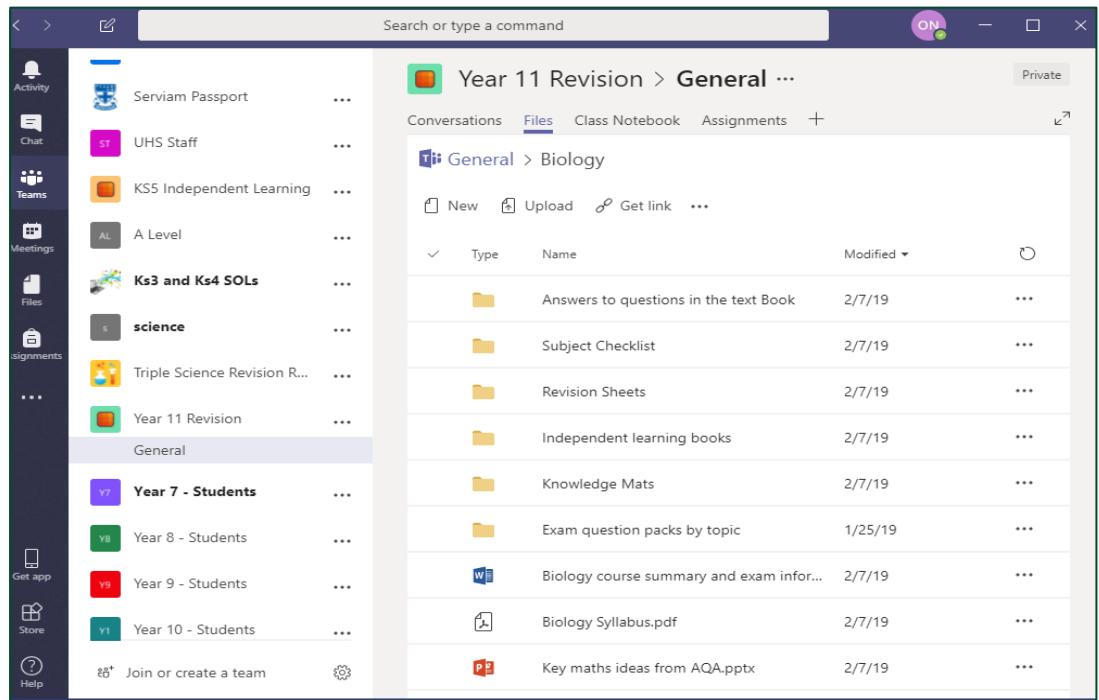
Search or type a command

ON

Activity

Chat

Teams

Meetings

Files

ssignments

...

Get app

Store

Help

Serviam Passport ...

ST UHS Staff ...

KS5 Independent Learning ...

AL A Level ...

Ks3 and Ks4 SOLs ...

S science ...

Triple Science Revision R... ...

Year 11 Revision ...

General

Y7 Year 7 - Students ...

Y8 Year 8 - Students ...

Y9 Year 9 - Students ...

Y1 Year 10 - Students ...

Join or create a team

Year 11 Revision > General ...

Private

Conversations Files Class Notebook Assignments +

General > Biology

New Upload Get link ...

| Type | Name | Modified |
|---|---|---|
| | Answers to questions in the text Book | 2/7/19 |
| | Subject Checklist | 2/7/19 |
| | Revision Sheets | 2/7/19 |
| | Independent learning books | 2/7/19 |
| | Knowledge Mats | 2/7/19 |
| | Exam question packs by topic | 1/25/19 |
| | Biology course summary and exam infor... | 2/7/19 |
| | Biology Syllabus.pdf | 2/7/19 |
| | Key maths ideas from AQA.pptx | 2/7/19 |